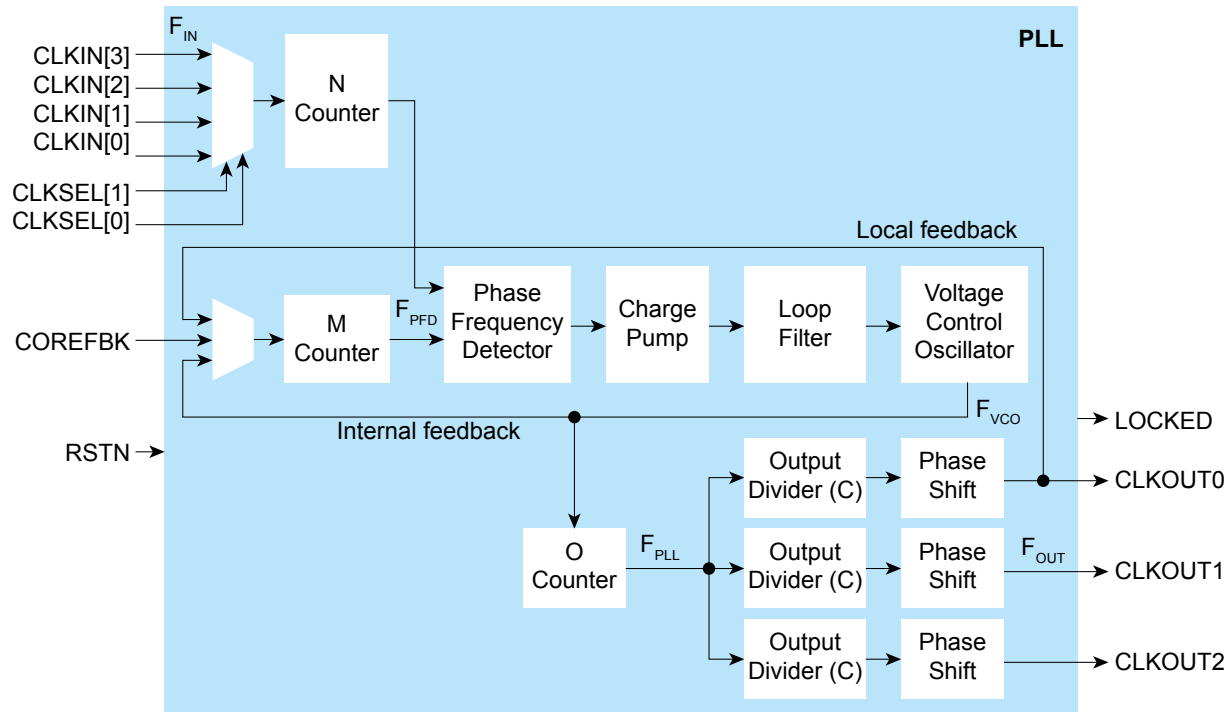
$F_{IN}$

PLL

CLKIN[3]
CLKIN[2]
CLKIN[1]
CLKIN[0]
CLKSEL[1]
CLKSEL[0]

N Counter

Local feedback

COREFBK

M Counter

$F_{PFD}$

Phase Frequency Detector

Charge Pump

Loop Filter

Voltage Control Oscillator

$F_{VCO}$

Internal feedback

RSTN

LOCKED

O Counter

$F_{PLL}$

Output Divider (C)

Phase Shift

CLKOUT0

Output Divider (C)

Phase Shift

$F_{OUT}$

CLKOUT1

Output Divider (C)

Phase Shift

CLKOUT2